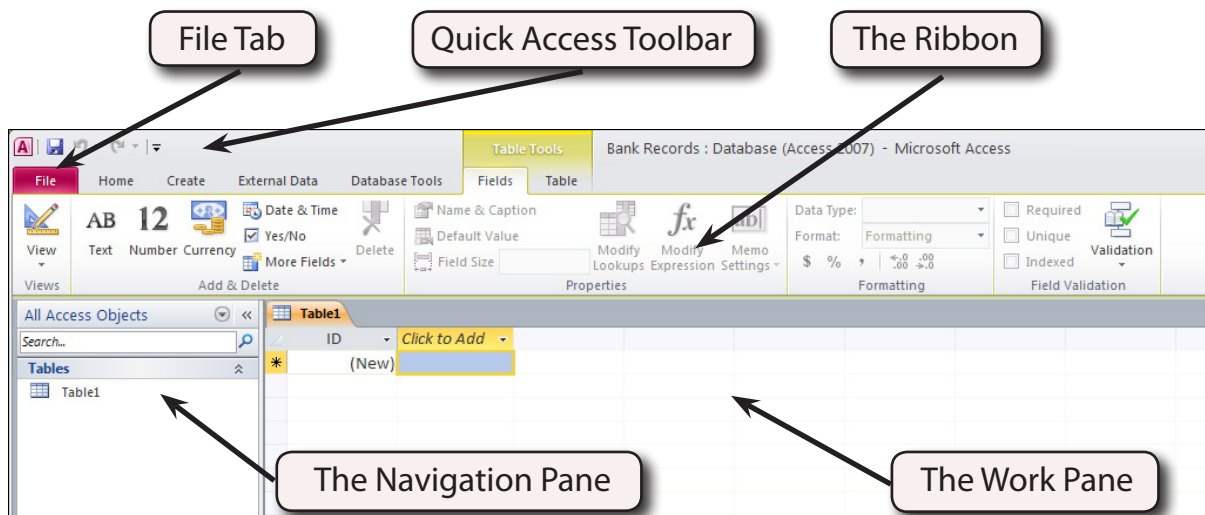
File Tab

Quick Access Toolbar

The Ribbon

A

Table Tools

Bank Records : Database (Access 2007) - Microsoft Access

File Home Create External Data Database Tools Fields Table

View

AB Text

12 Number

Currency

Date & Time

Yes/No

More Fields

Delete

Name & Caption

Default Value

Field Size

Modify Lookups

$fx$ Modify Expression

ab Memo Settings

Data Type:

Format: Formatting

$ % , $^{+.0}_{.00}$ $^{.00}_{\rightarrow .0}$

Required

Unique

Indexed

Validation

Views

Add & Delete

Properties

Formatting

Field Validation

All Access Objects

Search...

Tables

Table1

Table1

ID

Click to Add

(New)

The Navigation Pane

The Work Pane